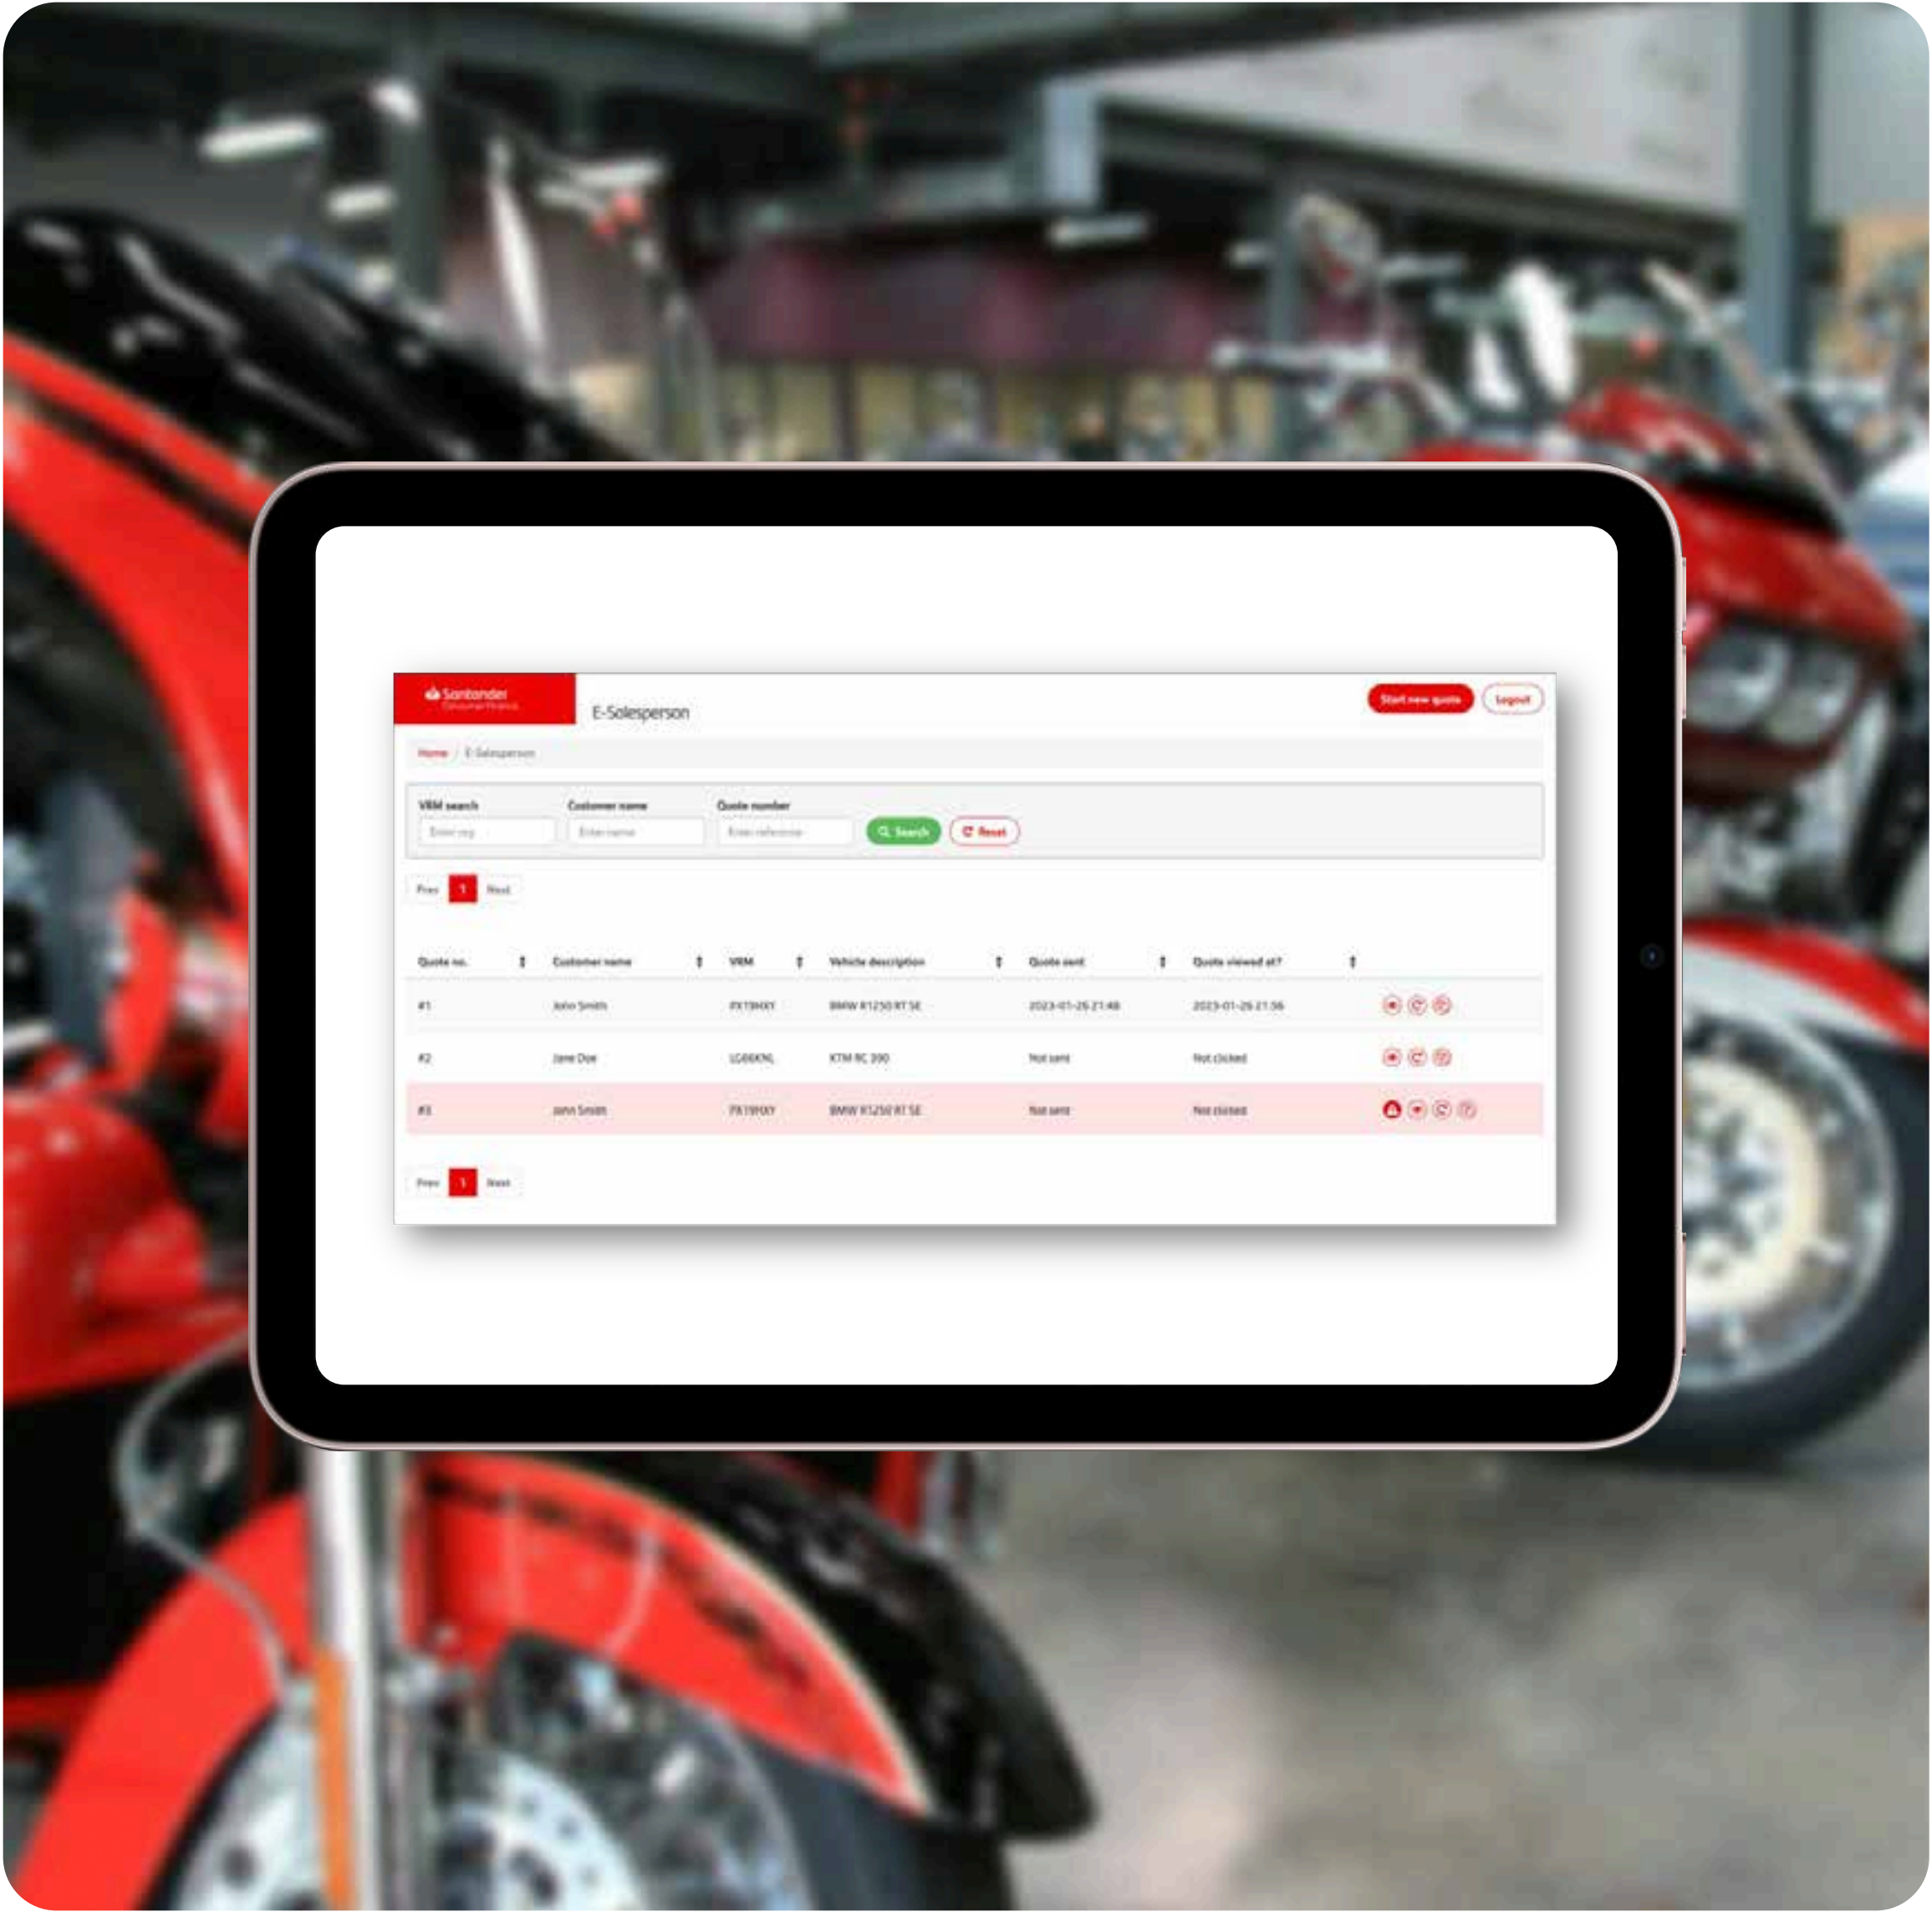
Santander Consumer Finance

E-Salesperson

Start new quote

Logout

Home / E-Salesperson

VRM search
Enter reg

Customer name
Enter name

Quote number
Enter reference

Search

Reset

Prev 1 Next

| Quote no. | Customer name | VRM | Vehicle description | Quote sent | Quote viewed at? |
|---|---|---|---|---|---|
| #1 | John Smith | PX19HXY | BMW R1250 RT SE | 2023-01-26 21:48 | 2023-01-26 21:56 |
| #2 | Jane Doe | LG66KNL | KTM RC 390 | Not sent | Not clicked |
| #3 | John Smith | PX19HXY | BMW R1250 RT SE | Not sent | Not clicked |

Prev 1 Next